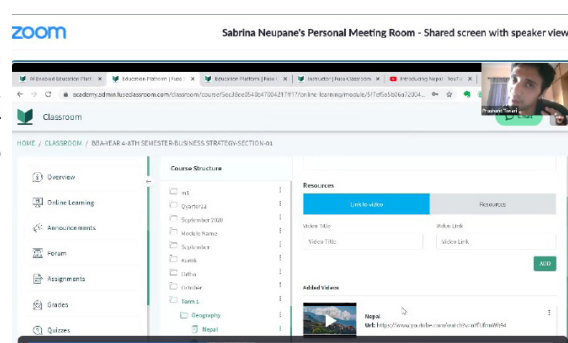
zoom

Sabrina Neupane's Personal Meeting Room - Shared screen with speaker view

Prashanth Tiwari

Classroom

HOME / CLASSROOM / BBA-YEAR 4-8TH SEMESTER-BUSINESS STRATEGY-SECTION-01

Overview

Online Learning

Announcements

Forum

Assignments

Grades

Quizzes

Course Structure

Quarter 1

September 2020

Module Name

September

Kuesh

Offline

October

Form 1

Geography

Nepal

Resources

Link to video

Resources

Video Title

Video Title

Video Link

Video Link

ADD

Added Videos

Nepal

Url: https://www.youtube.com/watch?v=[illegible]